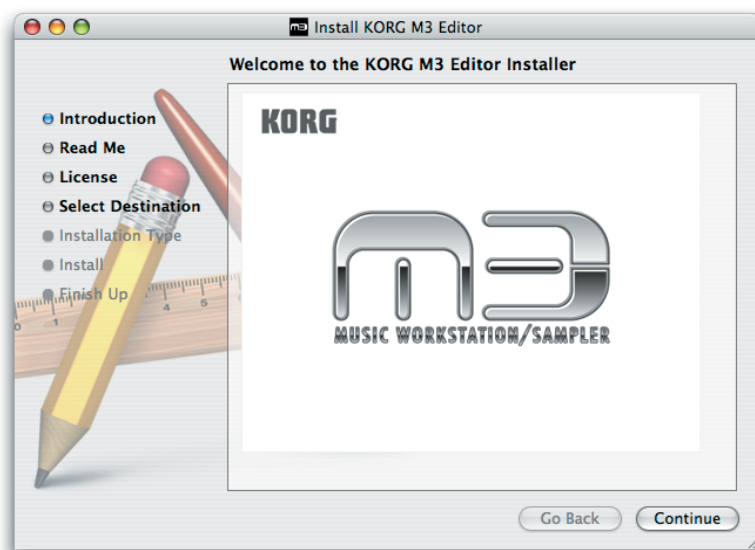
Install KORG M3 Editor

Welcome to the KORG M3 Editor Installer

Introduction
Read Me
License
Select Destination
Installation Type
Install
Finish Up

KORG

M3

MUSIC WORKSTATION/SAMPLER

Go Back
Continue